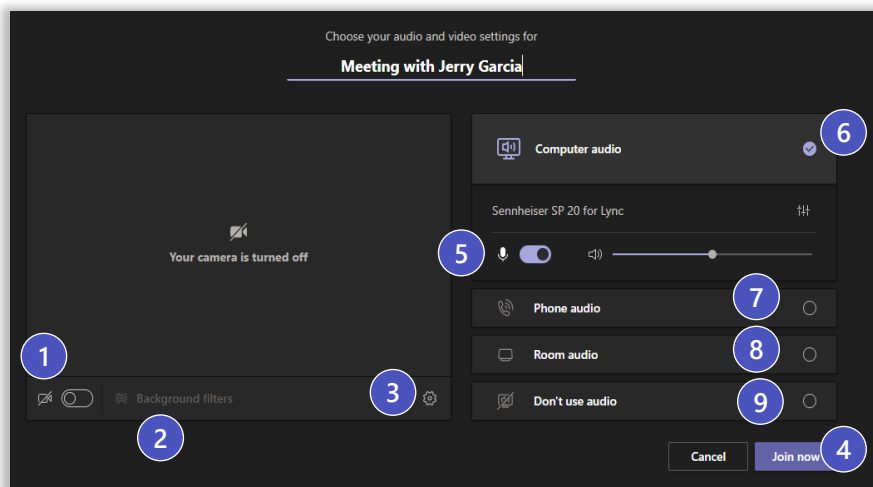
Choose your audio and video settings for

Meeting with Jerry Garcia

Your camera is turned off

1

Background filters

2

3

Computer audio

6

Sennheiser SP 20 for Lync

5

Phone audio

7

Room audio

8

Don't use audio

9

Cancel

Join now

4